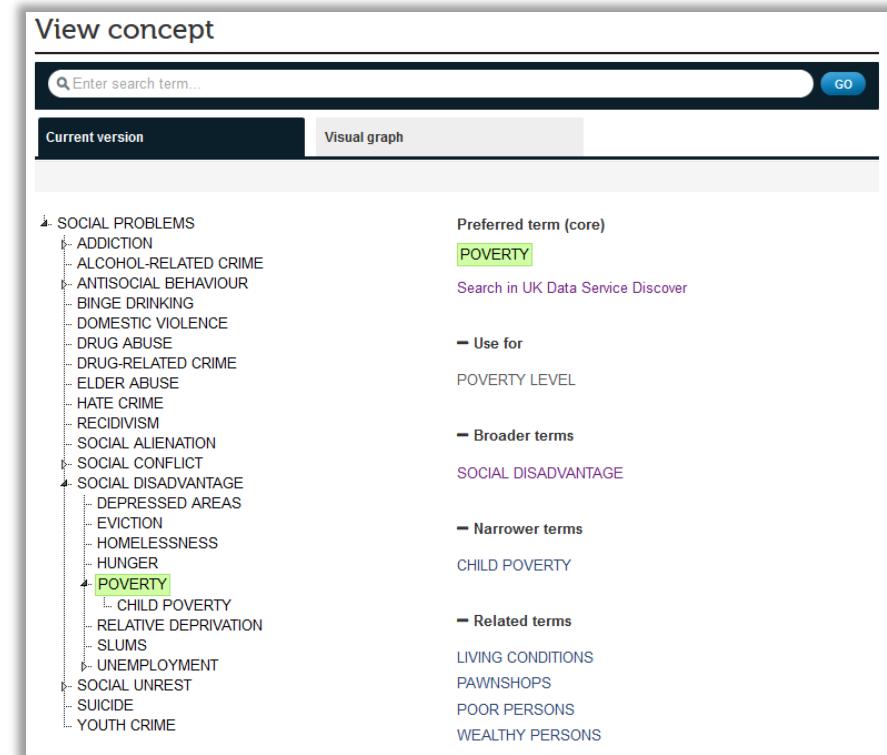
View concept

Enter search term...

GO

Current version

Visual graph

SOCIAL PROBLEMS
ADDICTION
ALCOHOL-RELATED CRIME
ANTISOCIAL BEHAVIOUR
BINGE DRINKING
DOMESTIC VIOLENCE
DRUG ABUSE
DRUG-RELATED CRIME
ELDER ABUSE
HATE CRIME
RECIDIVISM
SOCIAL ALIENATION
SOCIAL CONFLICT
SOCIAL DISADVANTAGE
DEPRESSED AREAS
EVICTION
HOMELESSNESS
HUNGER
POVERTY
CHILD POVERTY
RELATIVE DEPRIVATION
SLUMS
UNEMPLOYMENT
SOCIAL UNREST
SUICIDE
YOUTH CRIME

Preferred term (core)

POVERTY

Search in UK Data Service Discover

− Use for

POVERTY LEVEL

− Broader terms

SOCIAL DISADVANTAGE

− Narrower terms

CHILD POVERTY

− Related terms

LIVING CONDITIONS
PAWNSHOPS
POOR PERSONS
WEALTHY PERSONS